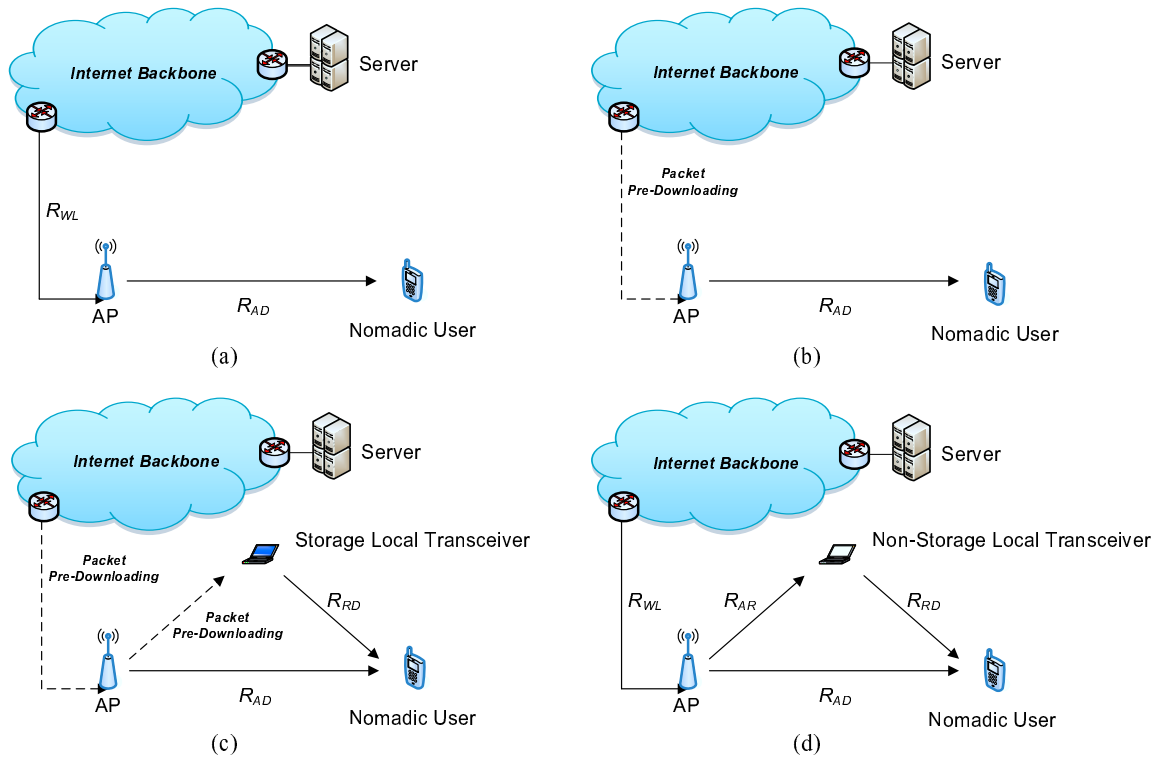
Internet Backbone

Server

$R_{WL}$

AP

$R_{AD}$

Nomadic User

(a)

Internet Backbone

Server

Packet Pre-Downloading

AP

$R_{AD}$

Nomadic User

(b)

Internet Backbone

Server

Storage Local Transceiver

Packet Pre-Downloading

Packet Pre-Downloading

$R_{RD}$

AP

$R_{AD}$

Nomadic User

(c)

Internet Backbone

Server

Non-Storage Local Transceiver

$R_{WL}$

$R_{AR}$

$R_{RD}$

AP

$R_{AD}$

Nomadic User

(d)